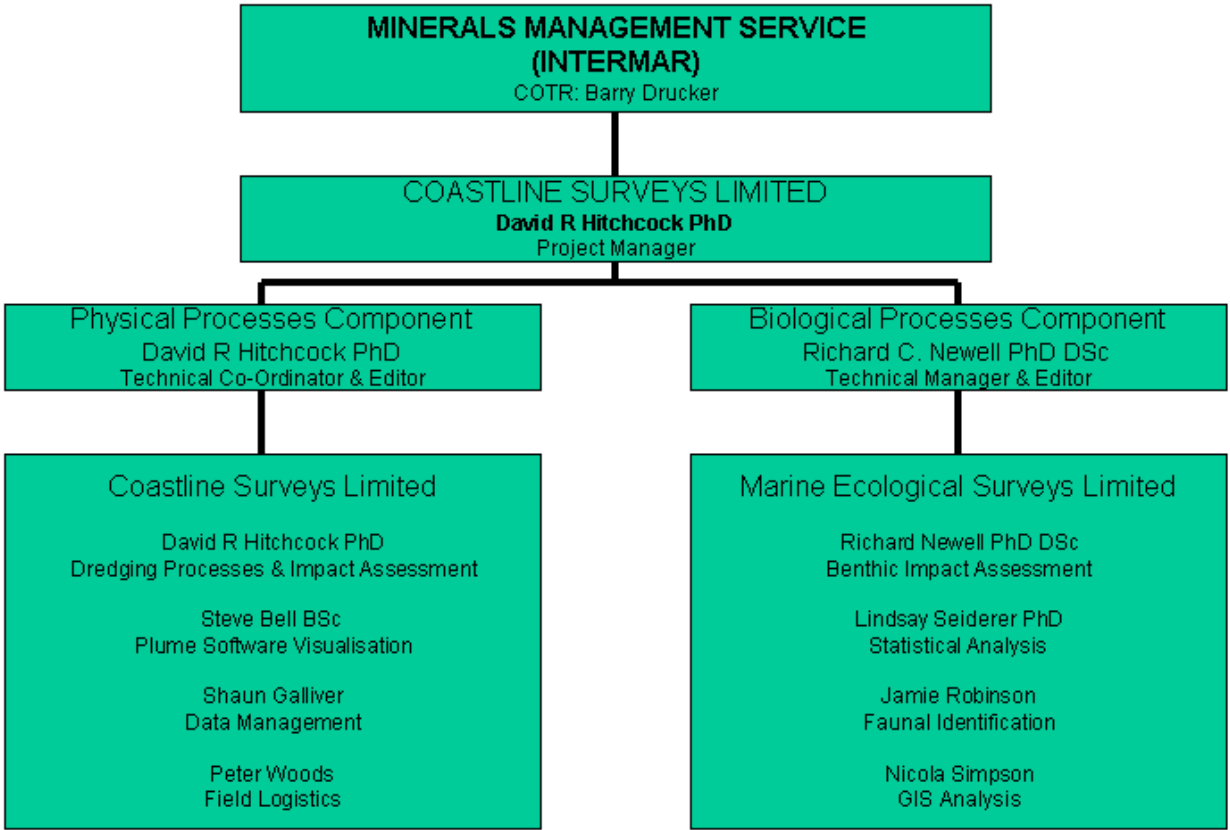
MINERALS MANAGEMENT SERVICE
(INTERMAR)
COTR: Barry Drucker

COASTLINE SURVEYS LIMITED
David R Hitchcock PhD
Project Manager

Physical Processes Component
David R Hitchcock PhD
Technical Co-Ordinator & Editor

Biological Processes Component
Richard C. Newell PhD DSc
Technical Manager & Editor

Coastline Surveys Limited

David R Hitchcock PhD
Dredging Processes & Impact Assessment

Steve Bell BSc
Plume Software Visualisation

Shaun Galliver
Data Management

Peter Woods
Field Logistics

Marine Ecological Surveys Limited

Richard Newell PhD DSc
Benthic Impact Assessment

Lindsay Seiderer PhD
Statistical Analysis

Jamie Robinson
Faunal Identification

Nicola Simpson
GIS Analysis